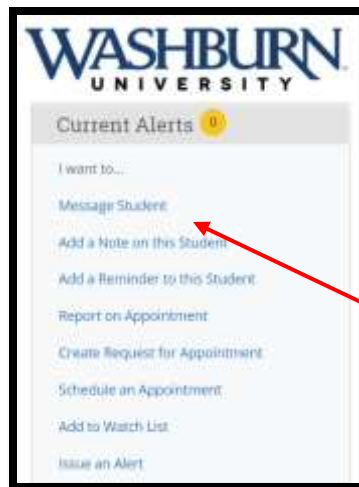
WASHBURN
UNIVERSITY

Current Alerts 0

I want to...

Message Student

Add a Note on this Student

Add a Reminder to this Student

Report on Appointment

Create Request for Appointment

Schedule an Appointment

Add to Watch List

Issue an Alert